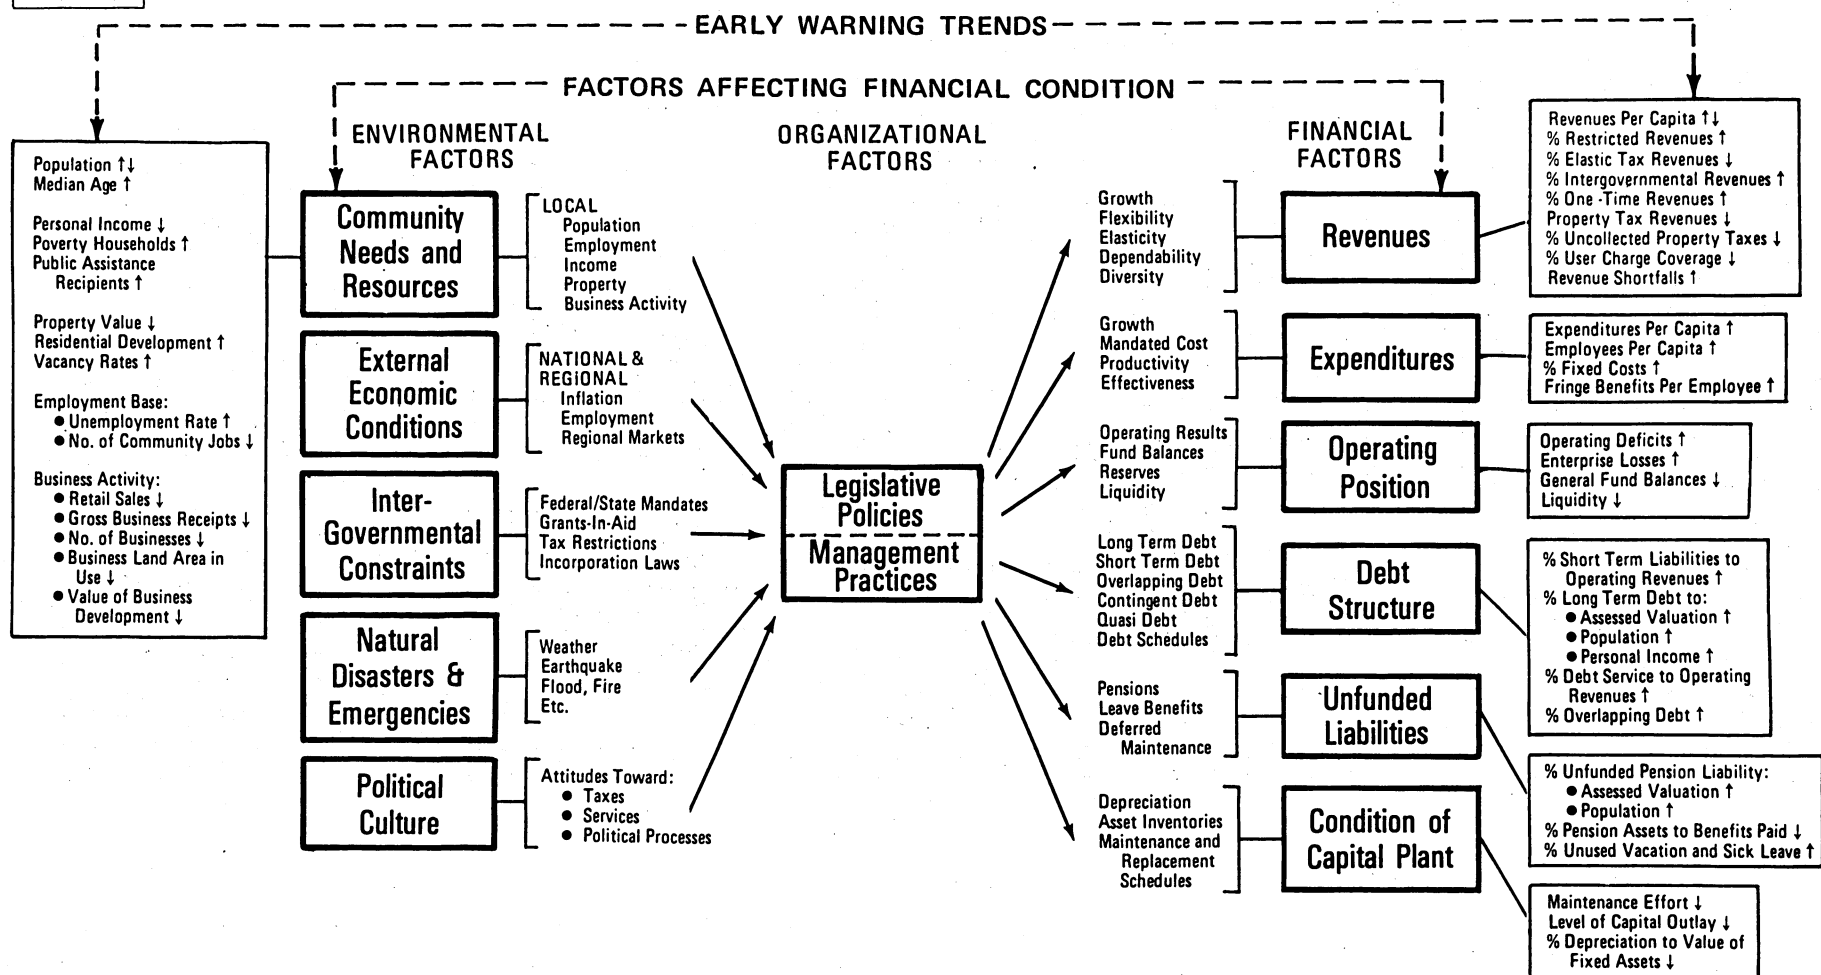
EARLY WARNING TRENDS

FACTORS AFFECTING FINANCIAL CONDITION

Population ↑↓
Median Age ↑

Personal Income ↓
Poverty Households ↑
Public Assistance Recipients ↑

Property Value ↓
Residential Development ↑
Vacancy Rates ↑

Employment Base:
● Unemployment Rate ↑
● No. of Community Jobs ↓

Business Activity:
● Retail Sales ↓
● Gross Business Receipts ↓
● No. of Businesses ↓
● Business Land Area in Use ↓
● Value of Business Development ↓

ENVIRONMENTAL FACTORS

Community Needs and Resources

LOCAL
Population
Employment
Income
Property
Business Activity

External Economic Conditions

NATIONAL & REGIONAL
Inflation
Employment
Regional Markets

Inter-Governmental Constraints

Federal/State Mandates
Grants-In-Aid
Tax Restrictions
Incorporation Laws

Natural Disasters & Emergencies

Weather
Earthquake
Flood, Fire
Etc.

Political Culture

Attitudes Toward:
● Taxes
● Services
● Political Processes

ORGANIZATIONAL FACTORS

Legislative Policies
Management Practices

FINANCIAL FACTORS

Growth
Flexibility
Elasticity
Dependability
Diversity

Revenues

Revenues Per Capita ↑↓
% Restricted Revenues ↑
% Elastic Tax Revenues ↓
% Intergovernmental Revenues ↑
% One -Time Revenues ↑
Property Tax Revenues ↓
% Uncollected Property Taxes ↓
% User Charge Coverage ↓
Revenue Shortfalls ↑

Growth
Mandated Cost
Productivity
Effectiveness

Expenditures

Expenditures Per Capita ↑
Employees Per Capita ↑
% Fixed Costs ↑
Fringe Benefits Per Employee ↑

Operating Results
Fund Balances
Reserves
Liquidity

Operating Position

Operating Deficits ↑
Enterprise Losses ↑
General Fund Balances ↓
Liquidity ↓

Long Term Debt
Short Term Debt
Overlapping Debt
Contingent Debt
Quasi Debt
Debt Schedules

Debt Structure

% Short Term Liabilities to Operating Revenues ↑
% Long Term Debt to:
● Assessed Valuation ↑
● Population ↑
● Personal Income ↑
% Debt Service to Operating Revenues ↑
% Overlapping Debt ↑

Pensions
Leave Benefits
Deferred Maintenance

Unfunded Liabilities

% Unfunded Pension Liability:
● Assessed Valuation ↑
● Population ↑
% Pension Assets to Benefits Paid ↓
% Unused Vacation and Sick Leave ↑

Depreciation
Asset Inventories
Maintenance and Replacement Schedules

Condition of Capital Plant

Maintenance Effort ↓
Level of Capital Outlay ↓
% Depreciation to Value of Fixed Assets ↓